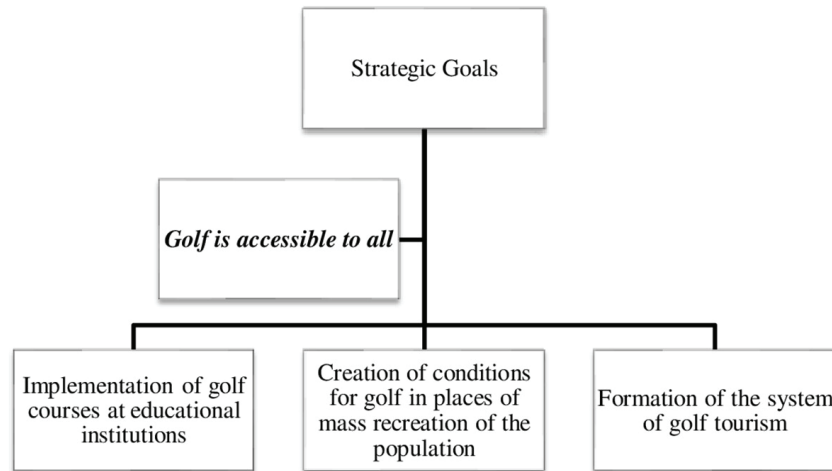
Strategic Goals

Golf is accessible to all

Implementation of golf courses at educational institutions

Creation of conditions for golf in places of mass recreation of the population

Formation of the system of golf tourism